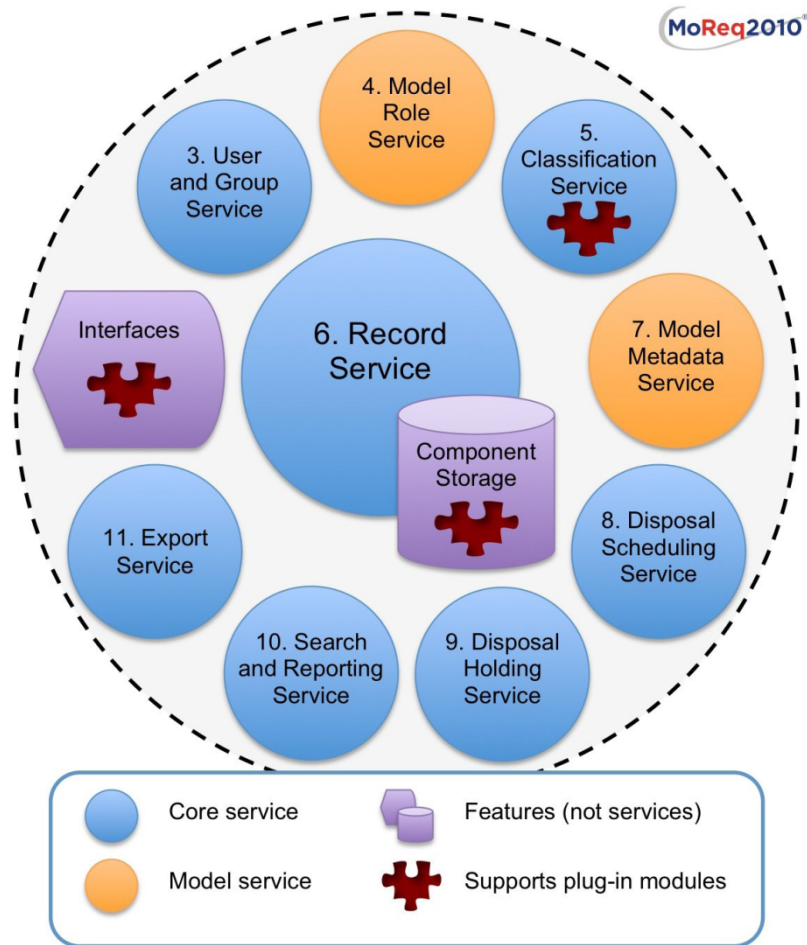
MoReq2010®

4. Model Role Service

3. User and Group Service

5. Classification Service

Interfaces

6. Record Service

7. Model Metadata Service

Component Storage

11. Export Service

8. Disposal Scheduling Service

10. Search and Reporting Service

9. Disposal Holding Service

Core service

Features (not services)

Model service

Supports plug-in modules